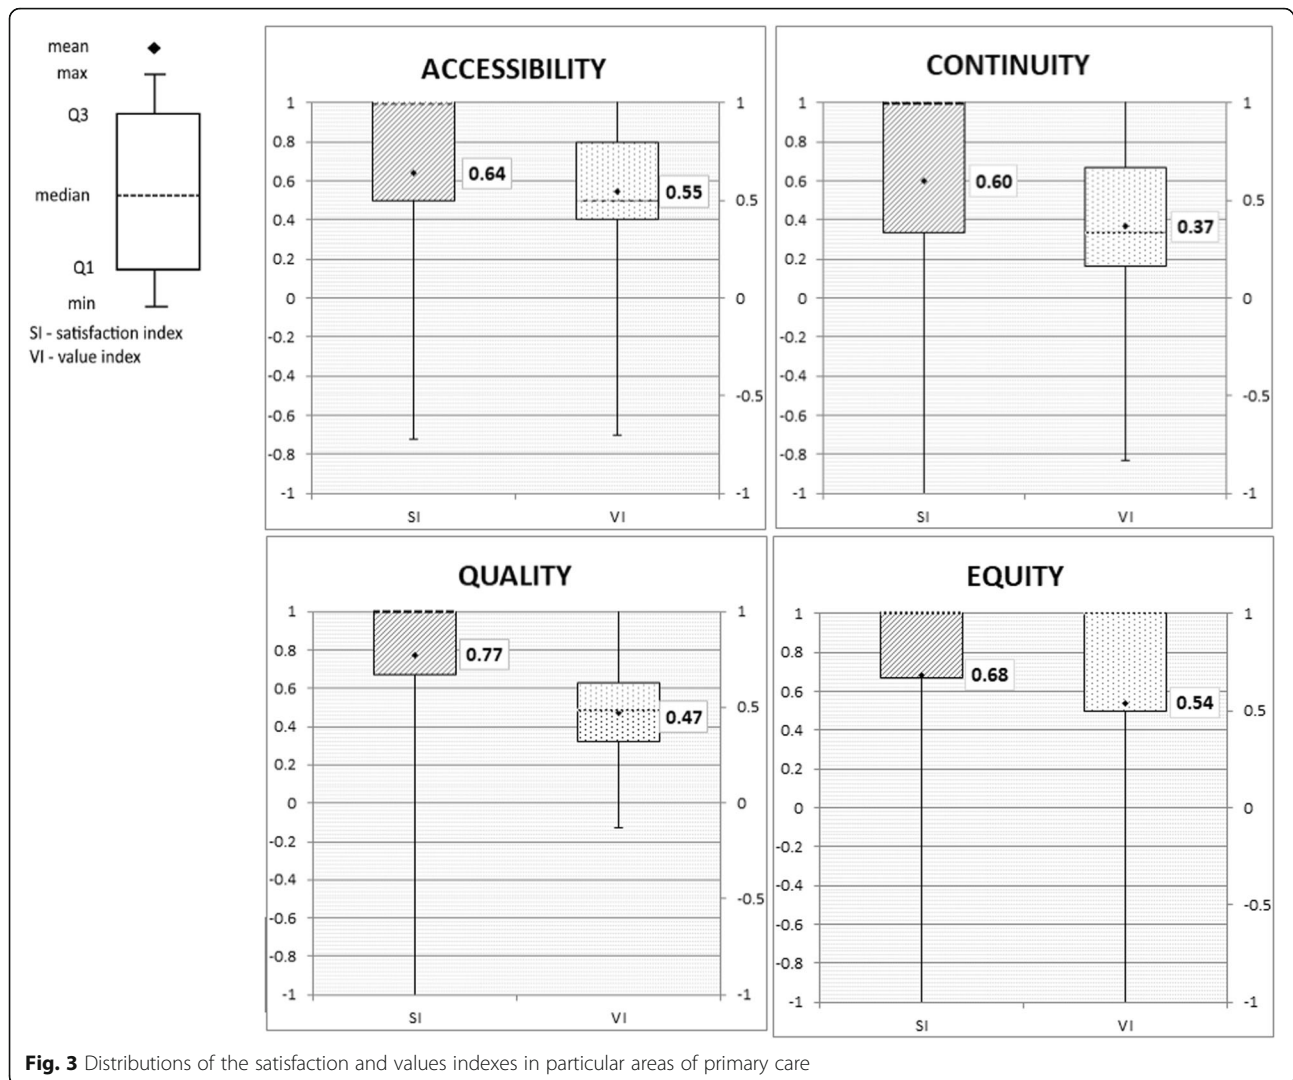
mean
max
Q3
median
Q1
min
SI - satisfaction index
VI - value index

ACCESSIBILITY

1
0.8
0.6
0.4
0.2
0
-0.2
-0.4
-0.6
-0.8
-1

1
0.5
0
-0.5
-1

0.64
0.55

SI
VI

CONTINUITY

1
0.8
0.6
0.4
0.2
0
-0.2
-0.4
-0.6
-0.8
-1

1
0.5
0
-0.5
-1

0.60
0.37

SI
VI

QUALITY

1
0.8
0.6
0.4
0.2
0
-0.2
-0.4
-0.6
-0.8
-1

1
0.5
0
-0.5
-1

0.77
0.47

SI
VI

EQUITY

1
0.8
0.6
0.4
0.2
0
-0.2
-0.4
-0.6
-0.8
-1

1
0.5
0
-0.5
-1

0.68
0.54

SI
VI

**Fig. 3** Distributions of the satisfaction and values indexes in particular areas of primary care